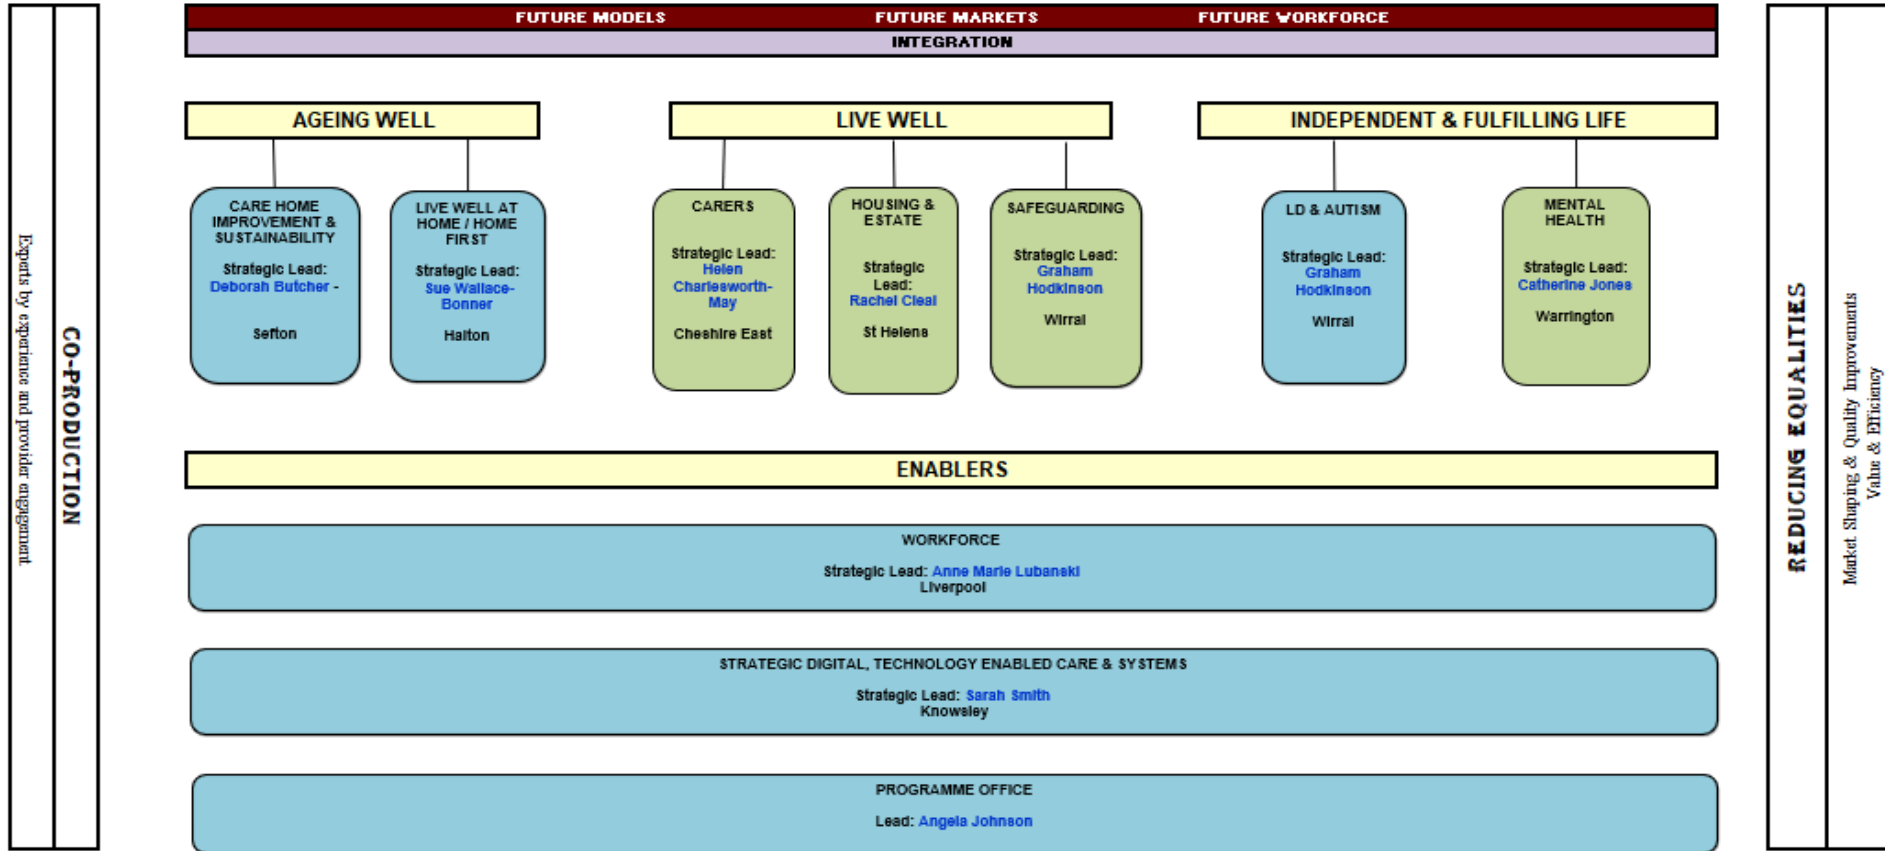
Experts by experience and provider engagement

CO-PRODUCTION

FUTURE MODELS FUTURE MARKETS FUTURE WORKFORCE

INTEGRATION

AGEING WELL

CARE HOME IMPROVEMENT & SUSTAINABILITY

Strategic Lead: Deborah Butcher -

Sefton

LIVE WELL AT HOME / HOME FIRST

Strategic Lead: Sue Wallace-Bonner

Halton

LIVE WELL

CARERS

Strategic Lead: Helen Charlesworth-May

Cheshire East

HOUSING & ESTATE

Strategic Lead: Rachel Cleal

St Helens

SAFEGUARDING

Strategic Lead: Graham Hodkinson

Wirral

INDEPENDENT & FULFILLING LIFE

LD & AUTISM

Strategic Lead: Graham Hodkinson

Wirral

MENTAL HEALTH

Strategic Lead: Catherine Jones

Warrington

ENABLERS

WORKFORCE

Strategic Lead: Anne Marie Lubanski
Liverpool

STRATEGIC DIGITAL, TECHNOLOGY ENABLED CARE & SYSTEMS

Strategic Lead: Sarah Smith
Knowsley

PROGRAMME OFFICE

Lead: Angela Johnson

REDUCING EQUALITIES

Market Shaping & Quality Improvements
Value & Efficiency